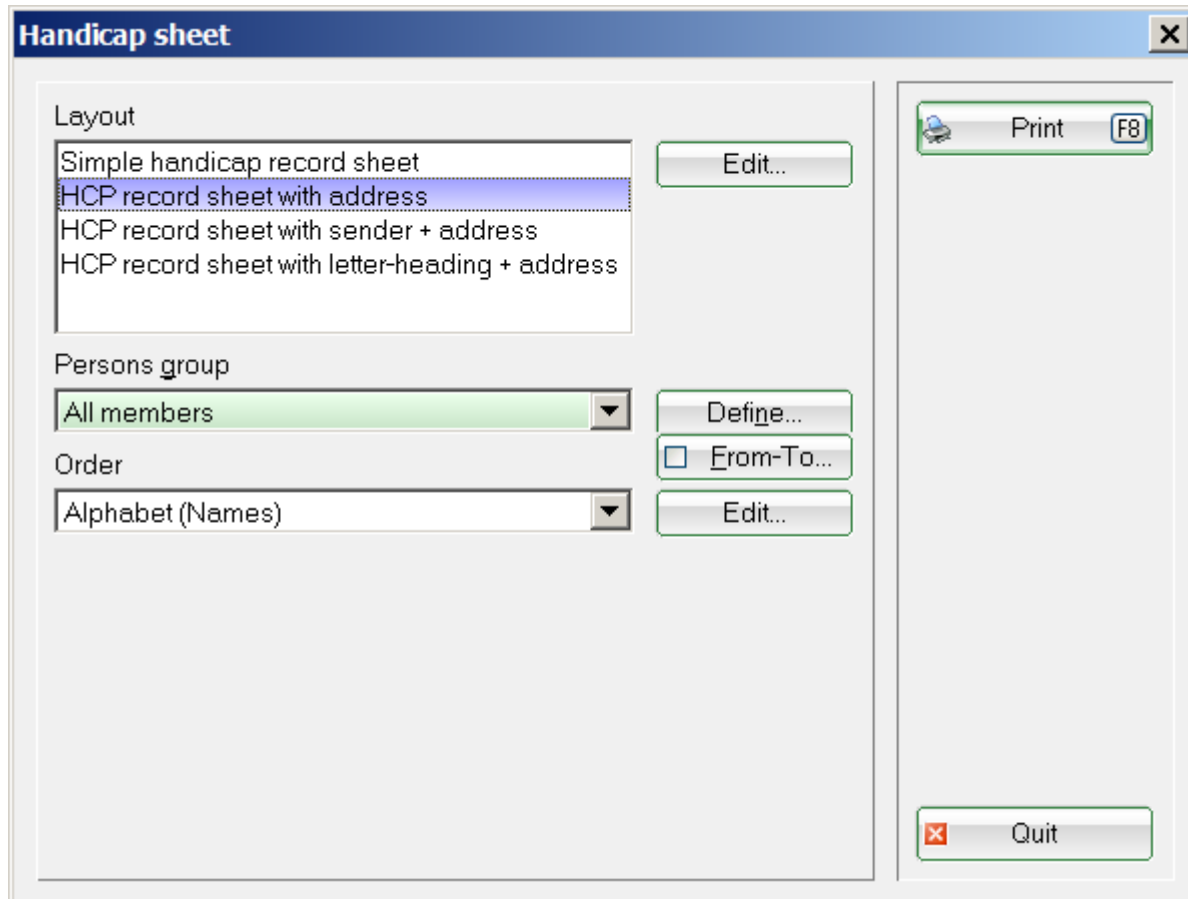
Handicap sheet

Layout

Simple handicap record sheet
HCP record sheet with address
HCP record sheet with sender + address
HCP record sheet with letter-heading + address

Edit...

Persons group

All members

Define...

From-To...

Order

Alphabet (Names)

Edit...

Print F8

Quit